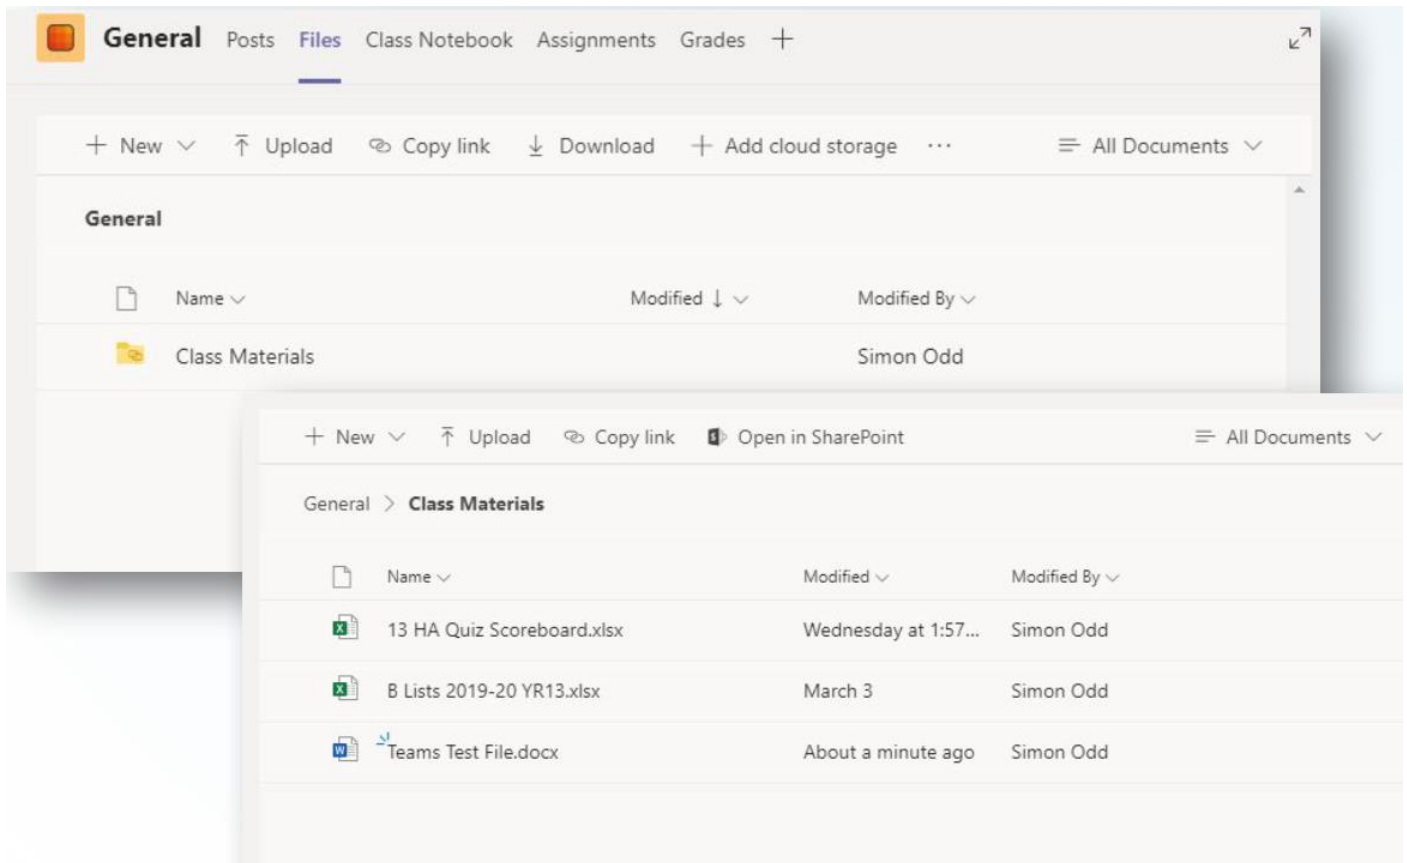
General Posts Files Class Notebook Assignments Grades +

+ New ⌵ Upload Copy link Download + Add cloud storage ··· All Documents ⌵

General

| Name ⌵ | Modified ↓ ⌵ | Modified By ⌵ |
|---|---|---|
| Class Materials | | Simon Odd |

+ New ⌵ Upload Copy link Open in SharePoint All Documents ⌵

General > Class Materials

| Name ⌵ | Modified ⌵ | Modified By ⌵ |
|---|---|---|
| 13 HA Quiz Scoreboard.xlsx | Wednesday at 1:57... | Simon Odd |
| B Lists 2019-20 YR13.xlsx | March 3 | Simon Odd |
| Teams Test File.docx | About a minute ago | Simon Odd |